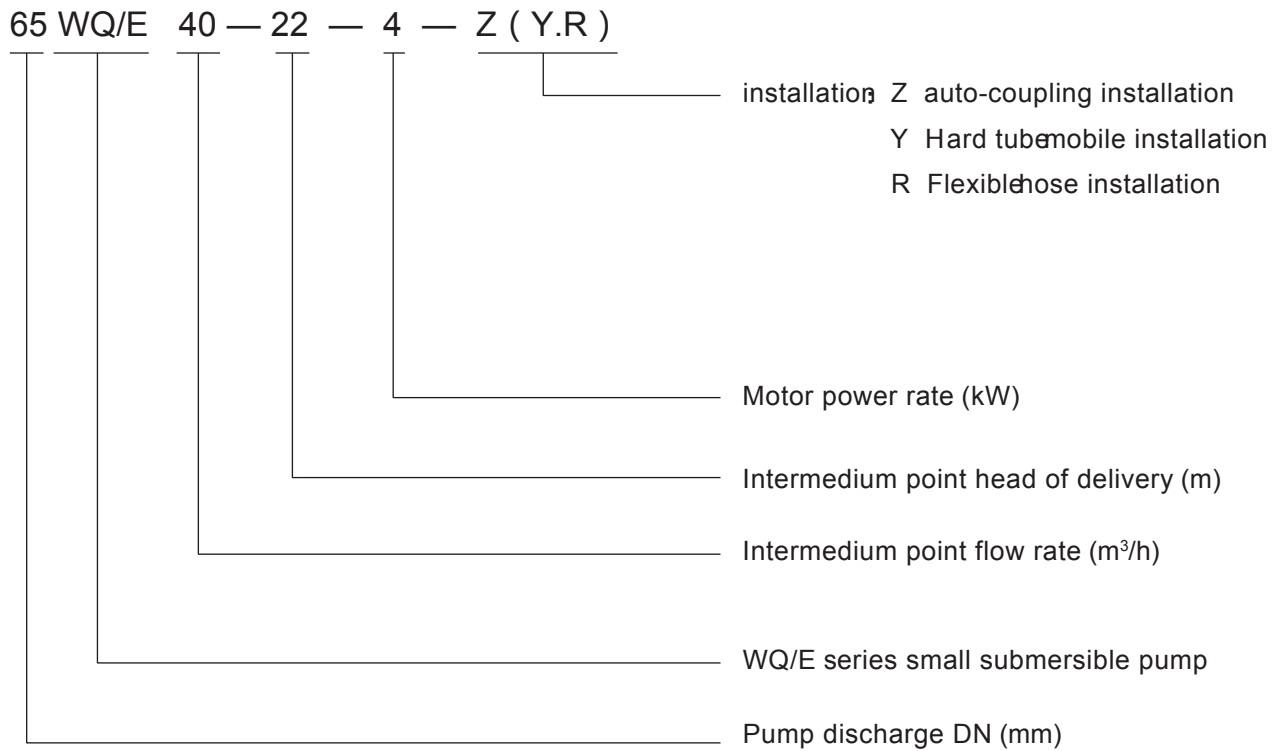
65 WQ/E 40 — 22 — 4 — Z ( Y.R )

installation; Z auto-coupling installation
Y Hard tubemobile installation
R Flexiblehose installation

Motor power rate (kW)

Intermedium point head of delivery (m)

Intermedium point flow rate ($m^3/h$)

WQ/E series small submersible pump

Pump discharge DN (mm)